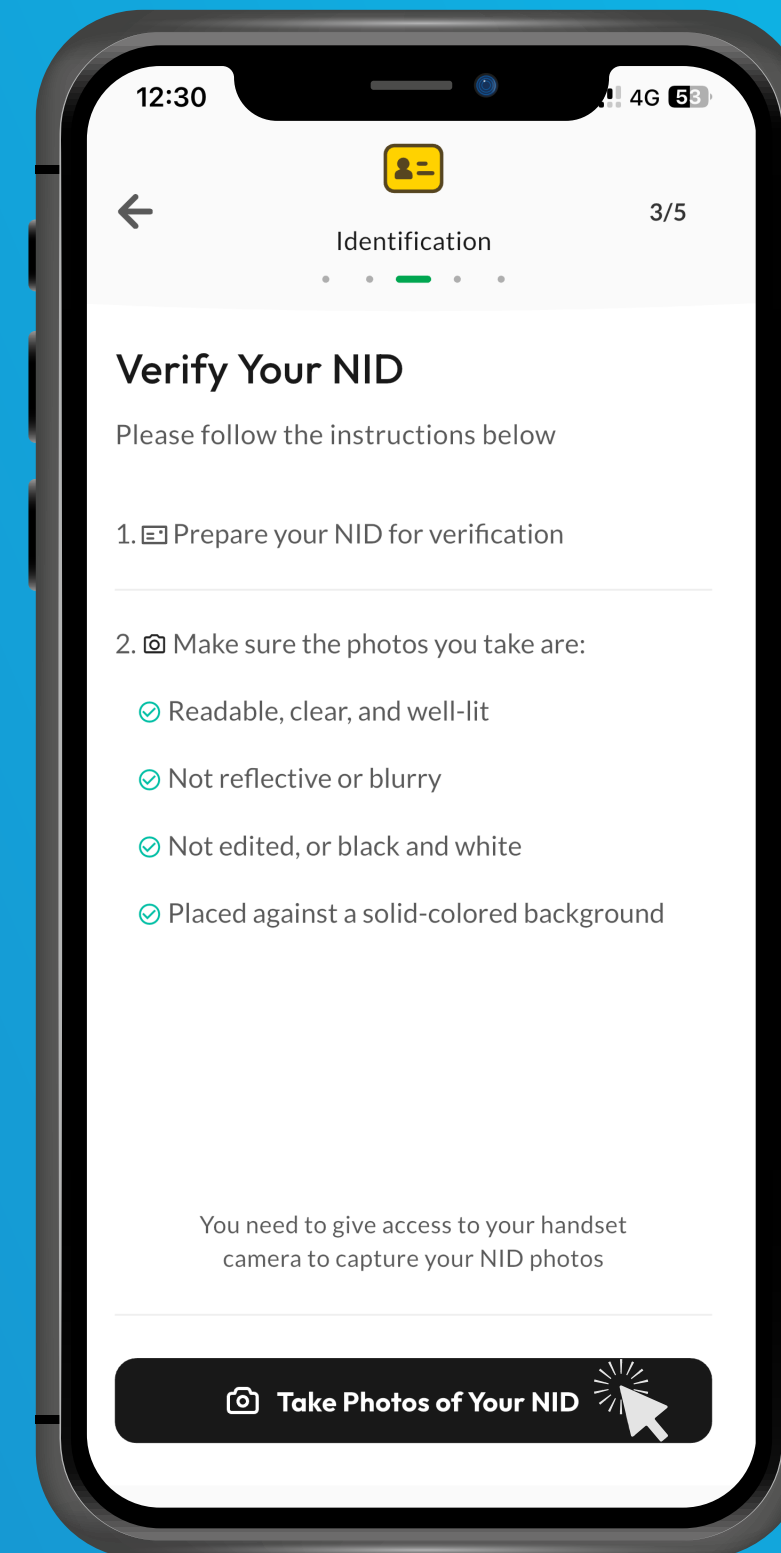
12:30

4G 53

Identification

3/5

Verify Your NID

Please follow the instructions below

1. Prepare your NID for verification

2. Make sure the photos you take are:

Readable, clear, and well-lit

Not reflective or blurry

Not edited, or black and white

Placed against a solid-colored background

You need to give access to your handset camera to capture your NID photos

Take Photos of Your NID